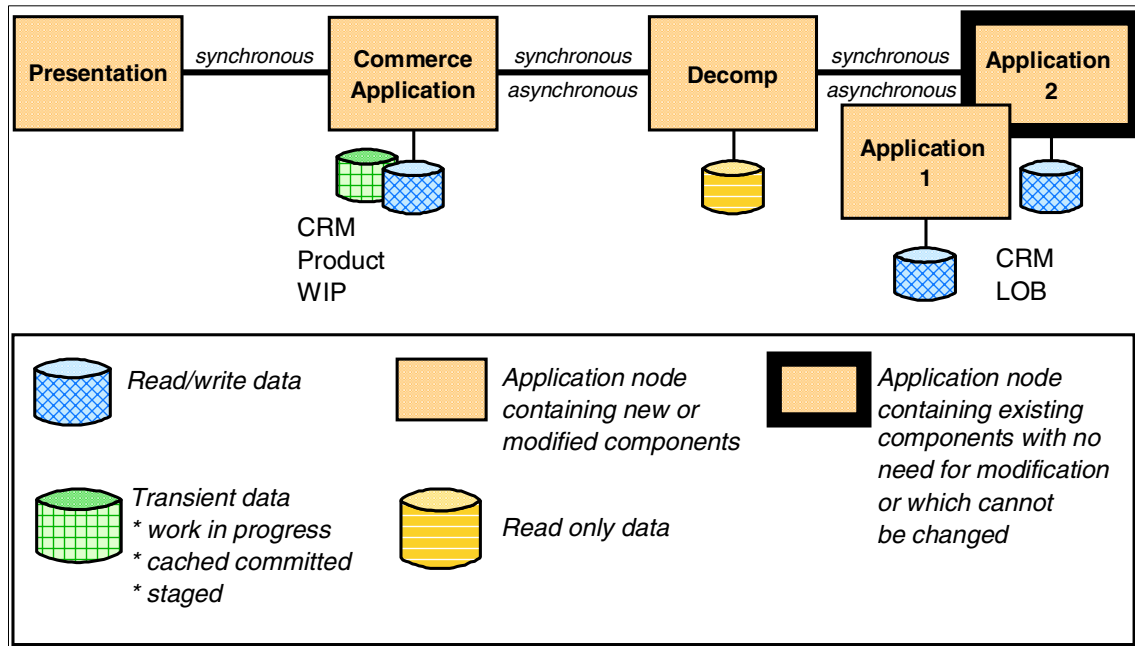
Presentation

synchronous

Commerce Application

synchronous

asynchronous

Decomp

synchronous

asynchronous

Application 2

Application 1

CRM
Product
WIP

CRM
LOB

Read/write data

Application node containing new or modified components

Application node containing existing components with no need for modification or which cannot be changed

Transient data
* work in progress
* cached committed
* staged

Read only data